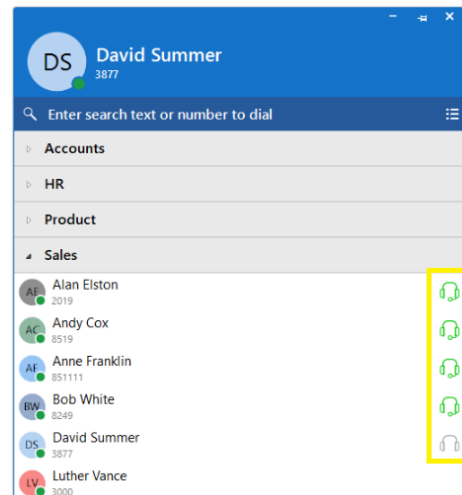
DS

David Summer
3877

Enter search text or number to dial

Accounts

HR

Product

Sales

AE Alan Elston
2019

AC Andy Cox
8519

AF Anne Franklin
851111

BW Bob White
8249

DS David Summer
3877

LV Luther Vance
3000